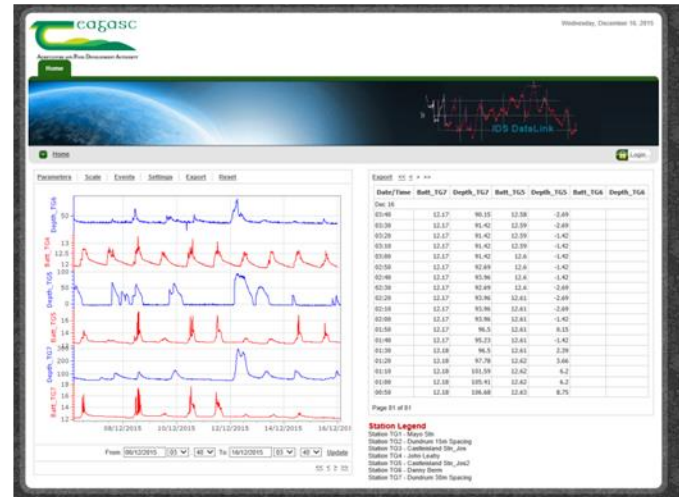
Teagasc
Agriculture and Food Development Authority

Wednesday, December 16, 2015

Home

IDS DataLink

Home

Login

Parameters Scale Events Settings Export Reset

Depth_TG6
50
Batt_TG6
13
12.5
12
Depth_TG5
50
0
Batt_TG5
16
14
12
Depth_TG7
200
100
0
Batt_TG7
16
14
12

08/12/2015 10/12/2015 12/12/2015 14/12/2015 16/12/2015

From 06/12/2015 03 45 To 16/12/2015 03 45 Update

Export << < > >>

| Date/Time | Batt_TG7 | Depth_TG7 | Batt_TG5 | Depth_TG5 | Batt_TG6 | Depth_TG6 |
|---|---|---|---|---|---|---|
| Dec 16 | | | | | | |
| 03:40 | 12.17 | 90.15 | 12.58 | -2.69 | | |
| 03:30 | 12.17 | 91.42 | 12.59 | -2.69 | | |
| 03:20 | 12.17 | 91.42 | 12.59 | -1.42 | | |
| 03:10 | 12.17 | 91.42 | 12.59 | -1.42 | | |
| 03:00 | 12.17 | 91.42 | 12.6 | -1.42 | | |
| 02:50 | 12.17 | 92.69 | 12.6 | -1.42 | | |
| 02:40 | 12.17 | 93.96 | 12.6 | -1.42 | | |
| 02:30 | 12.17 | 92.69 | 12.6 | -2.69 | | |
| 02:20 | 12.17 | 93.96 | 12.61 | -2.69 | | |
| 02:10 | 12.17 | 93.96 | 12.61 | -2.69 | | |
| 02:00 | 12.17 | 93.96 | 12.61 | -1.42 | | |
| 01:50 | 12.17 | 96.5 | 12.61 | 0.15 | | |
| 01:40 | 12.17 | 95.23 | 12.61 | -1.42 | | |
| 01:30 | 12.18 | 96.5 | 12.61 | 2.39 | | |
| 01:20 | 12.18 | 97.78 | 12.62 | 3.66 | | |
| 01:10 | 12.18 | 101.59 | 12.62 | 6.2 | | |
| 01:00 | 12.18 | 105.41 | 12.62 | 6.2 | | |
| 00:50 | 12.18 | 106.68 | 12.63 | 8.75 | | |

Page 01 of 01

Station Legend
Station TG1 - Mayo Sth
Station TG2 - Dundrum 15m Spacing
Station TG3 - Castleisland Stn_Jos
Station TG4 - John Leahy
Station TG5 - Castleisland Stn_Jos2
Station TG6 - Danny Berm
Station TG7 - Dundrum 35m Spacing